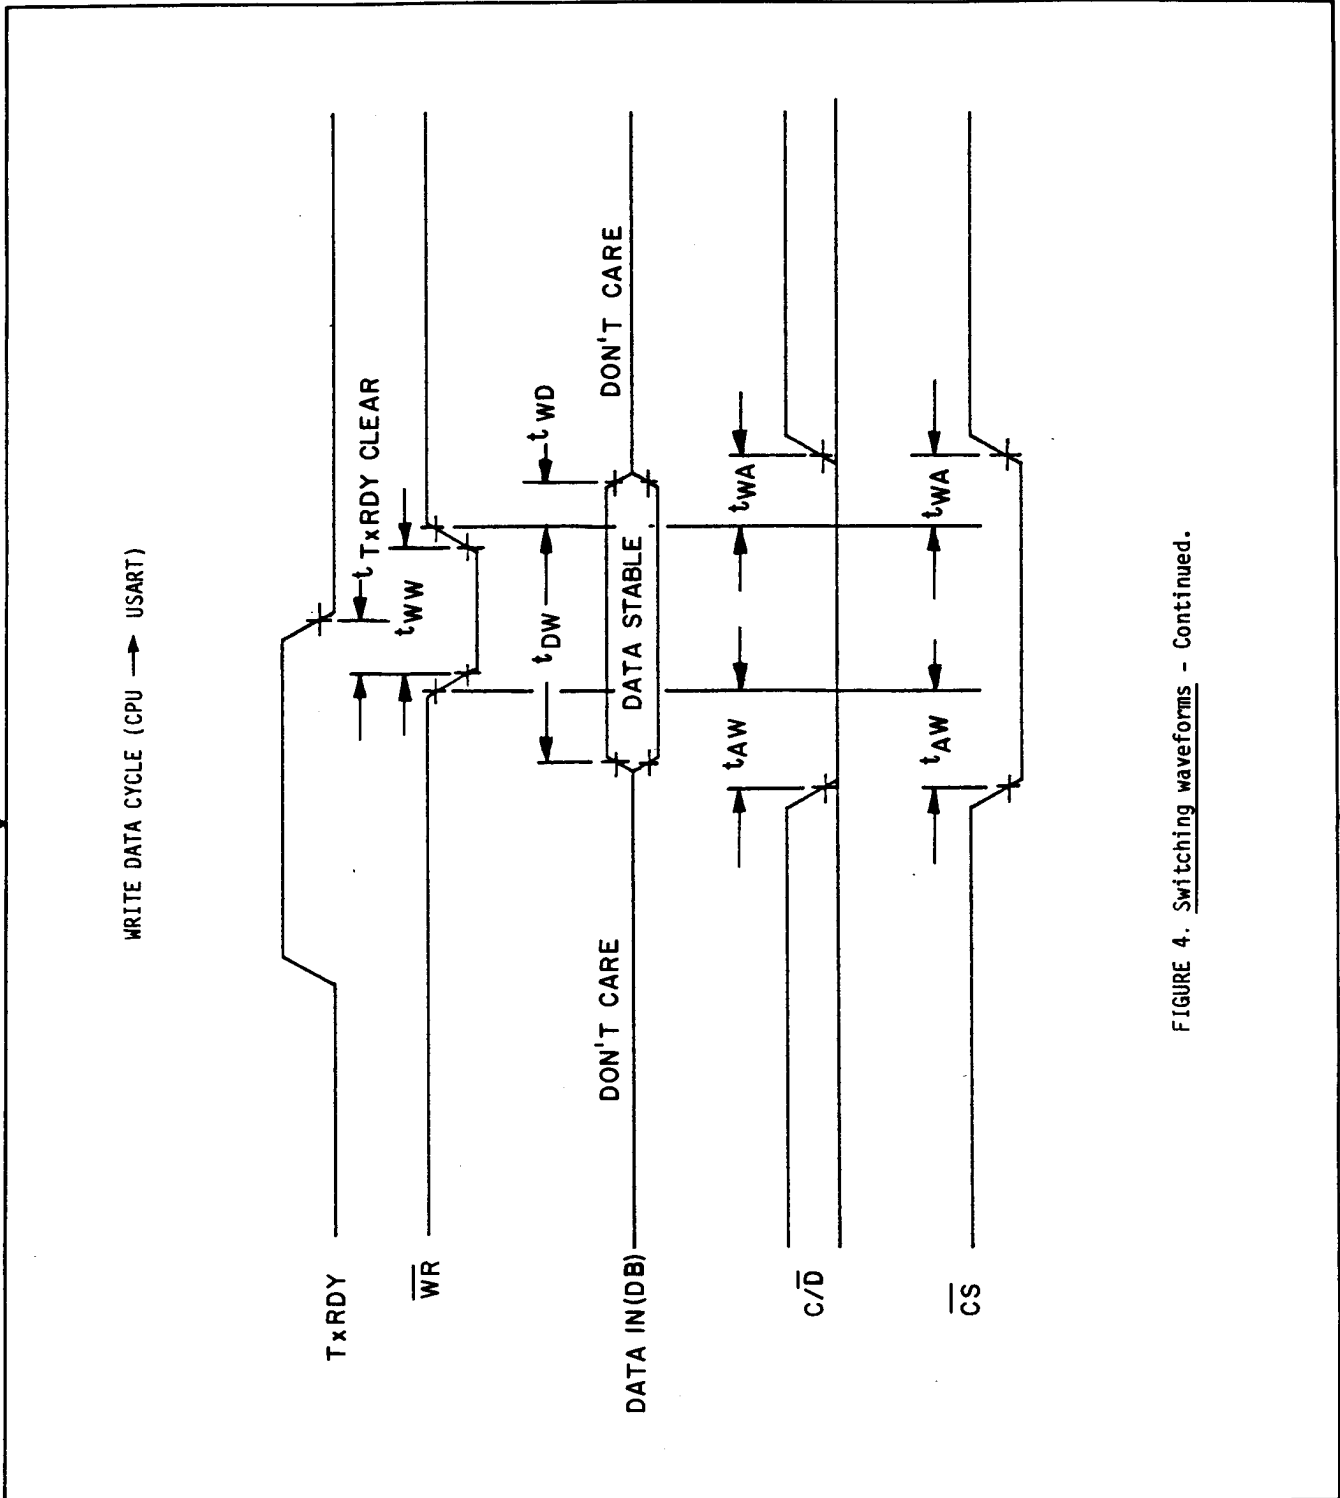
WRITE DATA CYCLE (CPU → USART)

TxRDY

$\overline{WR}$

DATA IN(DB)

$C/\overline{D}$

$\overline{CS}$

TxRDY CLEAR

$t_{WW}$

$t_{DW}$

$t_{WD}$

DON'T CARE

DATA STABLE

DON'T CARE

$t_{AW}$

$t_{WA}$

$t_{AW}$

$t_{WA}$

FIGURE 4. Switching waveforms - Continued.